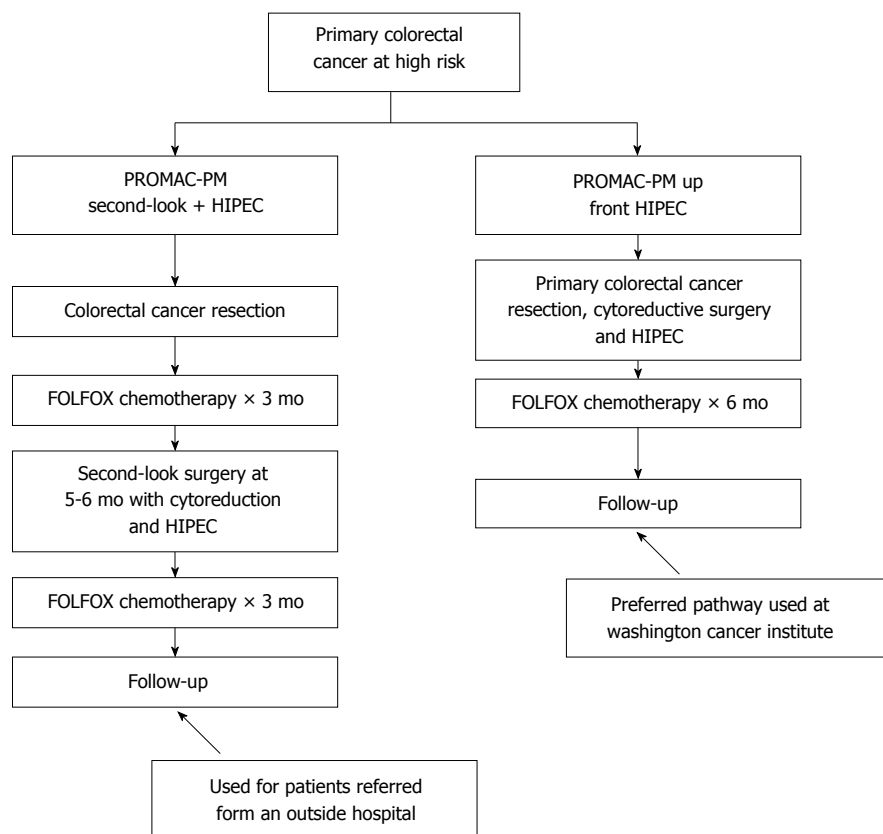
Primary colorectal cancer at high risk

PROMAC-PM second-look + HIPEC

Colorectal cancer resection

FOLFOX chemotherapy × 3 mo

Second-look surgery at 5-6 mo with cytoreduction and HIPEC

FOLFOX chemotherapy × 3 mo

Follow-up

Used for patients referred form an outside hospital

PROMAC-PM up front HIPEC

Primary colorectal cancer resection, cytoreductive surgery and HIPEC

FOLFOX chemotherapy × 6 mo

Follow-up

Preferred pathway used at washington cancer institute